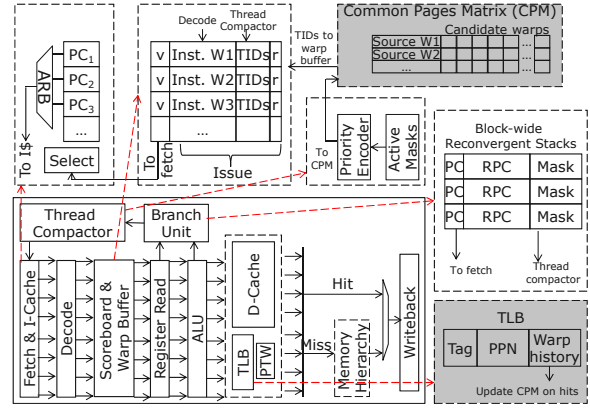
Common Pages Matrix (CPM)
Candidate warps
Source W1
Source W2
...
Decode
Thread Compactor
TIDs to warp buffer
ARB
PC$_1$
PC$_2$
PC$_3$
...
To I$
Select
v Inst. W1 TIDs r
v Inst. W2 TIDs r
v Inst. W3 TIDs r
...
To fetch
Issue
To CPM
Priority Encoder
Active Masks
Block-wide Reconvergent Stacks
PC RPC Mask
PC RPC Mask
PC RPC Mask
To fetch
Thread compactor
Thread Compactor
Branch Unit
Fetch & I-Cache
Decode
Scoreboard & Warp Buffer
Register Read
ALU
D-Cache
TLB
PTW
Hit
Miss
Memory Hierarchy
Writeback
TLB
Tag
PPN
Warp history
Update CPM on hits